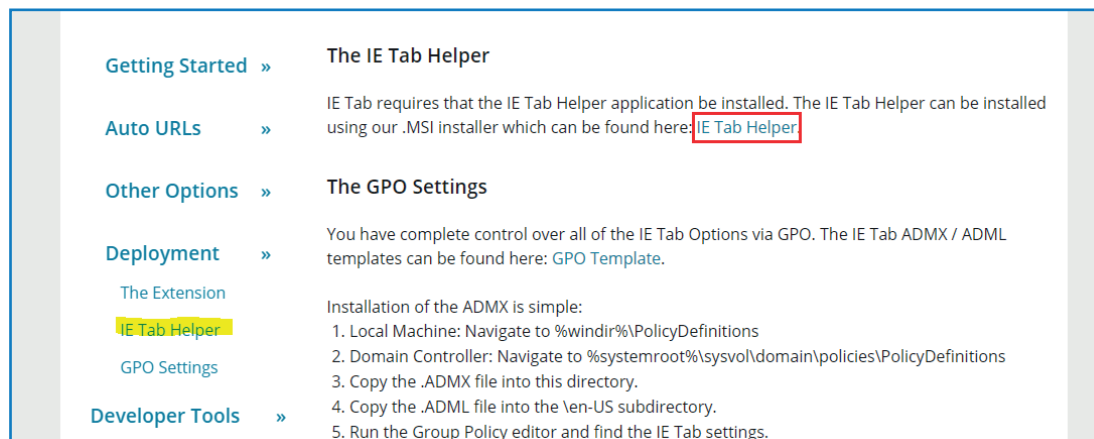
Getting Started »

Auto URLs »

Other Options »

Deployment »

The Extension

IE Tab Helper

GPO Settings

Developer Tools »

The IE Tab Helper

IE Tab requires that the IE Tab Helper application be installed. The IE Tab Helper can be installed using our .MSI installer which can be found here: IE Tab Helper.

The GPO Settings

You have complete control over all of the IE Tab Options via GPO. The IE Tab ADMX / ADML templates can be found here: GPO Template.

Installation of the ADMX is simple:
1. Local Machine: Navigate to %windir%\PolicyDefinitions
2. Domain Controller: Navigate to %systemroot%\sysvol\domain\policies\PolicyDefinitions
3. Copy the .ADMX file into this directory.
4. Copy the .ADML file into the \en-US subdirectory.
5. Run the Group Policy editor and find the IE Tab settings.